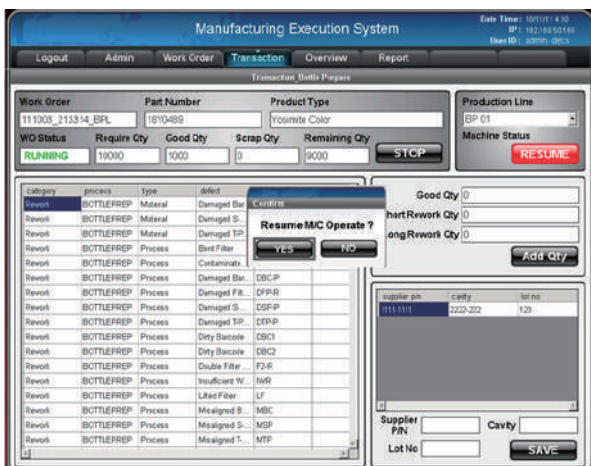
Manufacturing Execution System

Date Time: 10/11/11 4:30
IP: 192.168.50.161
User ID: admin-decs

Logout | Admin | Work Order | Transaction | Overview | Report

Transaction Bottle Prepare

Work Order
111003_213314_BPL

Part Number
18Y0489

Product Type
Yosimite Color

WO Status
RUNNING

Require Qty
10000

Good Qty
1000

Scrap Qty
0

Remaining Qty
9000

STOP

Production Line
BP 01

Machine Status
RESUME

| category | process | type | defect | |
|---|---|---|---|---|
| Rework | BOTTLEPREP | Material | Damaged Bar... | |
| Rework | BOTTLEPREP | Material | Damaged S... | |
| Rework | BOTTLEPREP | Material | Damaged T/P... | |
| Rework | BOTTLEPREP | Process | Bent Filter | |
| Rework | BOTTLEPREP | Process | Contaminat... | |
| Rework | BOTTLEPREP | Process | Damaged Bar... | DBC-P |
| Rework | BOTTLEPREP | Process | Damaged Filt... | DFP-R |
| Rework | BOTTLEPREP | Process | Damaged S... | DSP-P |
| Rework | BOTTLEPREP | Process | Damaged T/P... | DTP-P |
| Rework | BOTTLEPREP | Process | Dirty Barcode | DBC1 |
| Rework | BOTTLEPREP | Process | Dirty Barcode | DBC2 |
| Rework | BOTTLEPREP | Process | Double Filter ... | F2-R |
| Rework | BOTTLEPREP | Process | Insufficient W... | IWR |
| Rework | BOTTLEPREP | Process | Lifted Filter | LF |
| Rework | BOTTLEPREP | Process | Misaligned B... | MBC |
| Rework | BOTTLEPREP | Process | Misaligned S-... | MSP |
| Rework | BOTTLEPREP | Process | Misaligned T-... | MTP |

Confirm
Resume M/C Operate ?
YES | NO

Good Qty 0
Short Rework Qty 0
Long Rework Qty 0
Add Qty

| supplier p/n | cavity | lot no |
|---|---|---|
| 1111-111/1 | 2222-222 | 120 |

Supplier P/N
Cavity
Lot No
SAVE